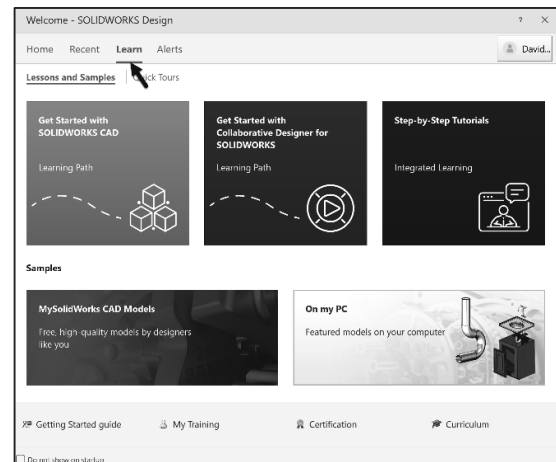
Welcome - SOLIDWORKS Design

? ×

Home Recent Learn Alerts

David...

Lessons and Samples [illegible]ck Tours

Get Started with SOLIDWORKS CAD

Learning Path

Get Started with Collaborative Designer for SOLIDWORKS

Learning Path

Step-by-Step Tutorials

Integrated Learning

Samples

MySolidWorks CAD Models

Free, high-quality models by designers like you

On my PC

Featured models on your computer

Getting Started guide

My Training

Certification

Curriculum

Do not show on startup